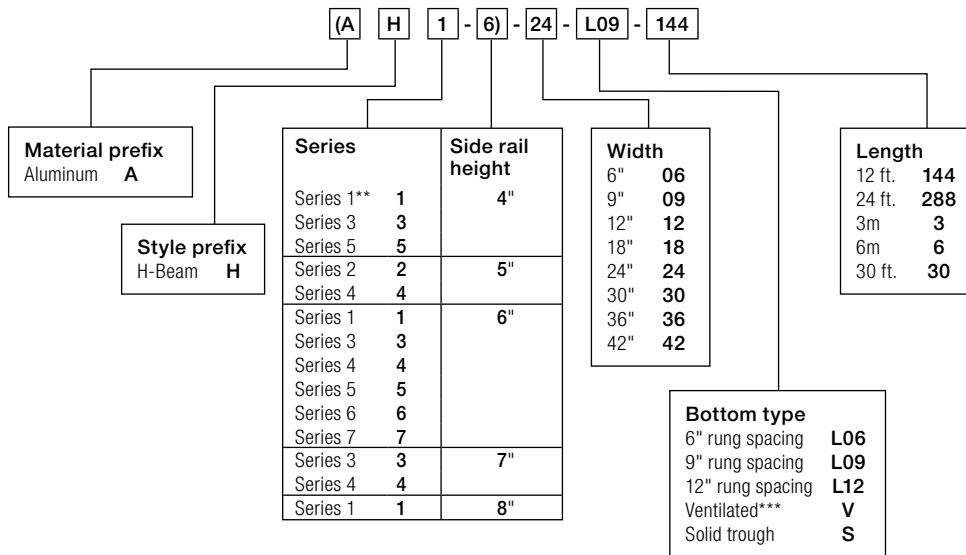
(A H 1 - 6) - 24 - L09 - 144

Material prefix
Aluminum **A**

Style prefix
H-Beam **H**

| Series | | Side rail height |
|---|---|---|
| Series 1** | **1** | 4" |
| Series 3 | **3** | |
| Series 5 | **5** | |
| Series 2 | **2** | 5" |
| Series 4 | **4** | |
| Series 1 | **1** | 6" |
| Series 3 | **3** | |
| Series 4 | **4** | |
| Series 5 | **5** | |
| Series 6 | **6** | |
| Series 7 | **7** | |
| Series 3 | **3** | 7" |
| Series 4 | **4** | |
| Series 1 | **1** | 8" |

Width
6" **06**
9" **09**
12" **12**
18" **18**
24" **24**
30" **30**
36" **36**
42" **42**

Bottom type
6" rung spacing **L06**
9" rung spacing **L09**
12" rung spacing **L12**
Ventilated*** **V**
Solid trough **S**

Length
12 ft. **144**
24 ft. **288**
3m **3**
6m **6**
30 ft. **30**